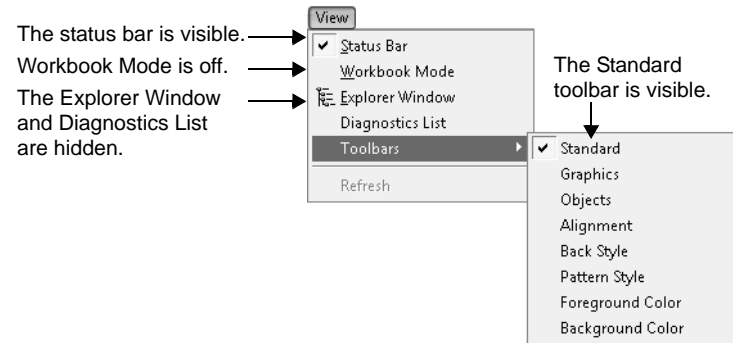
The status bar is visible.
Workbook Mode is off.
The Explorer Window and Diagnostics List are hidden.

View
Status Bar
Workbook Mode
Explorer Window
Diagnostics List
Toolbars
Refresh

The Standard toolbar is visible.

Standard
Graphics
Objects
Alignment
Back Style
Pattern Style
Foreground Color
Background Color